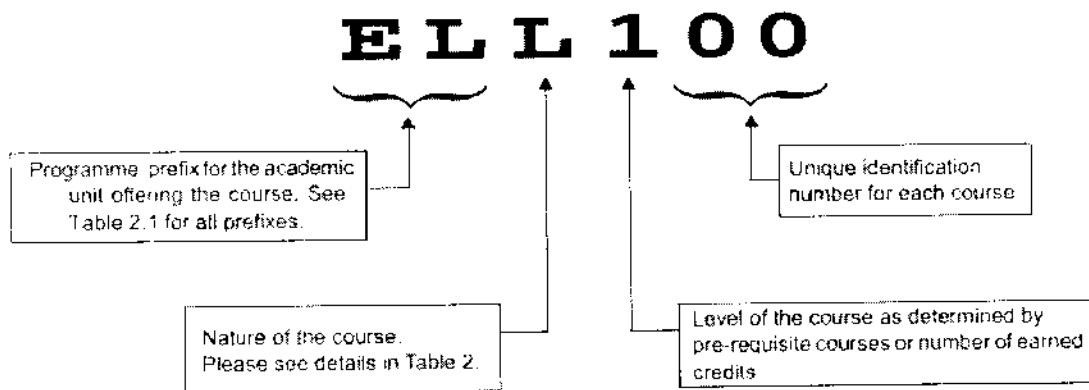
ELL100

Programme prefix for the academic unit offering the course. See Table 2.1 for all prefixes.

Unique identification number for each course

Nature of the course. Please see details in Table 2.

Level of the course as determined by pre-requisite courses or number of earned credits